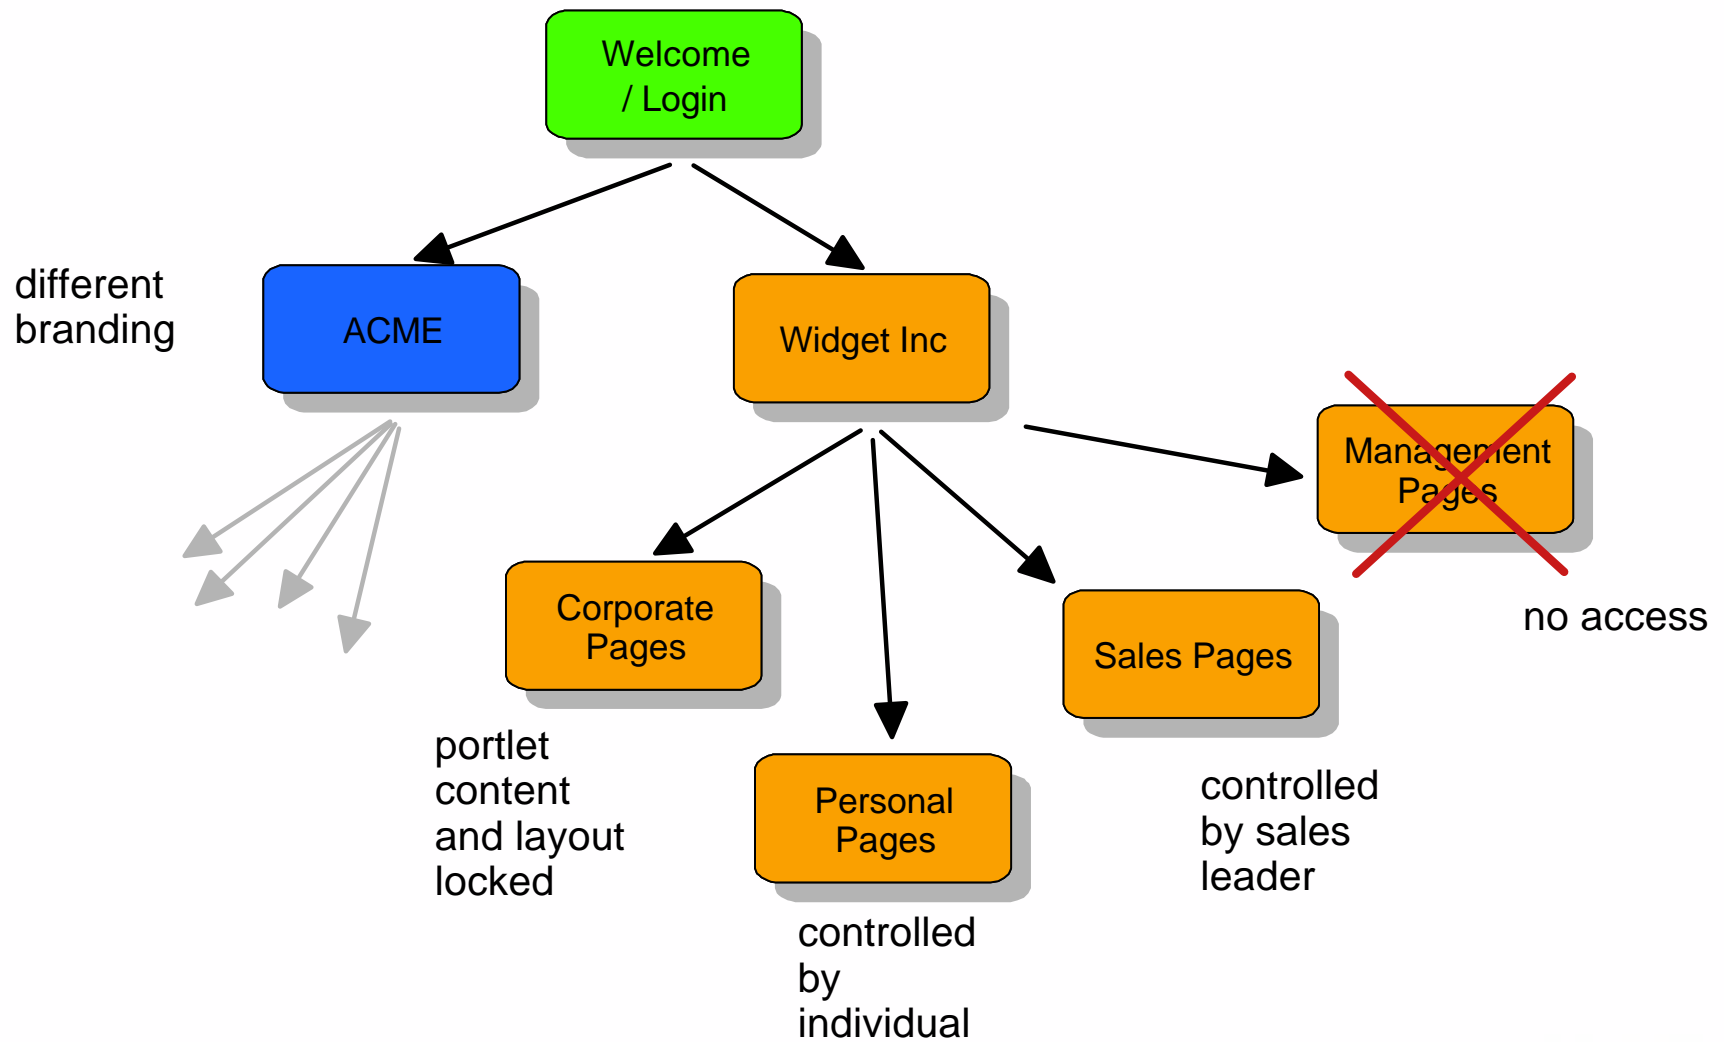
Welcome / Login

different branding

ACME

Widget Inc

Management Pages

no access

Corporate Pages

portlet content and layout locked

Personal Pages

controlled by individual

Sales Pages

controlled by sales leader